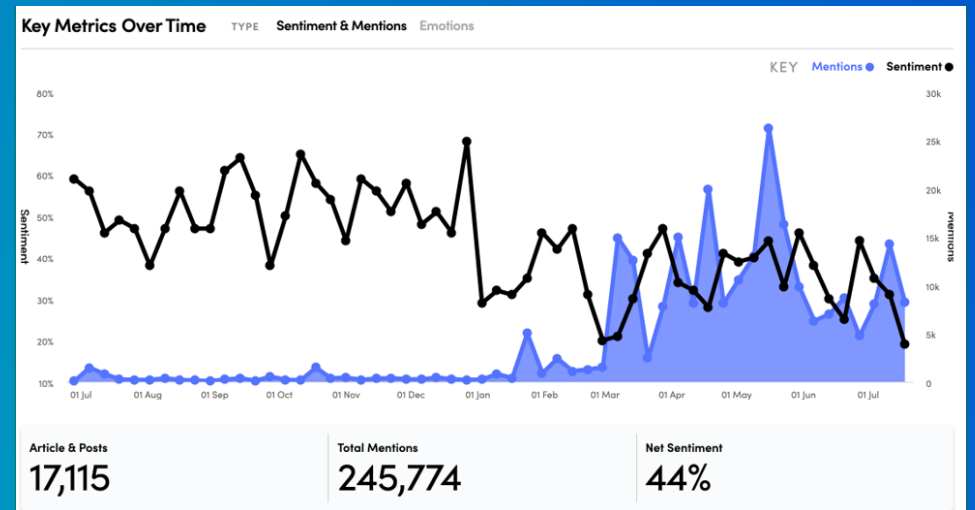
Key Metrics Over Time TYPE Sentiment & Mentions Emotions

KEY Mentions Sentiment

80%
70%
60%
50%
40%
30%
20%
10%

Sentiment

30k
25k
20k
15k
10k
5k
0

Mentions

01 Jul 01 Aug 01 Sep 01 Oct 01 Nov 01 Dec 01 Jan 01 Feb 01 Mar 01 Apr 01 May 01 Jun 01 Jul

Article & Posts
17,115

Total Mentions
245,774

Net Sentiment
44%